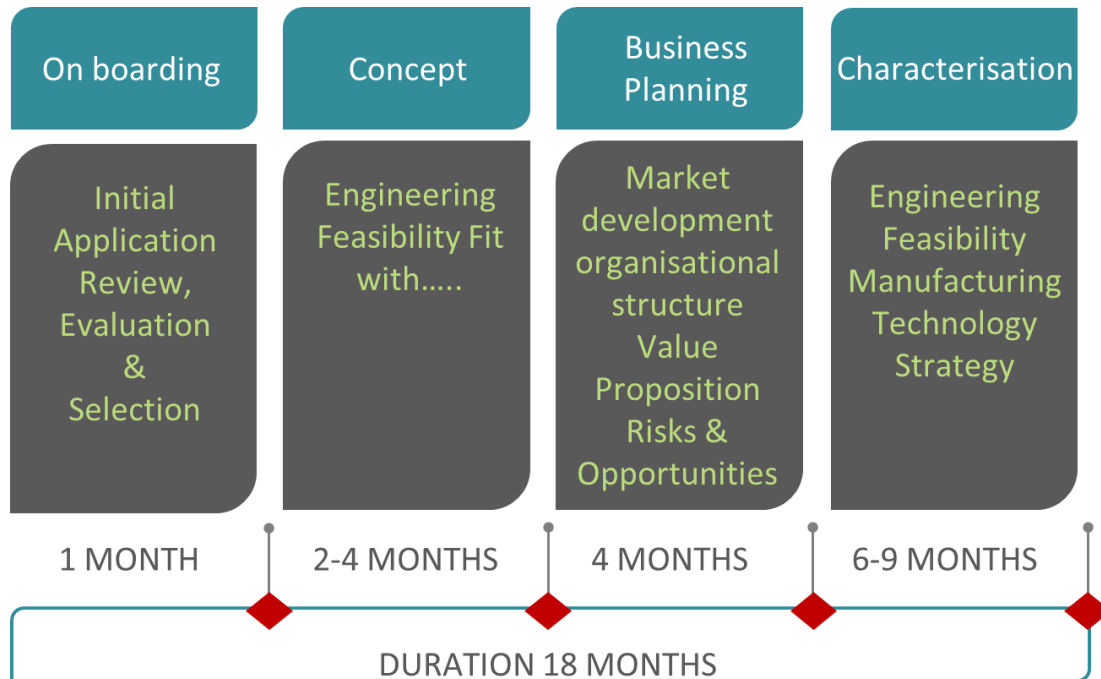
On boarding

Initial Application Review, Evaluation & Selection

1 MONTH

Concept

Engineering Feasibility Fit with.....

2-4 MONTHS

Business Planning

Market development organisational structure Value Proposition Risks & Opportunities

4 MONTHS

Characterisation

Engineering Feasibility Manufacturing Technology Strategy

6-9 MONTHS

DURATION 18 MONTHS